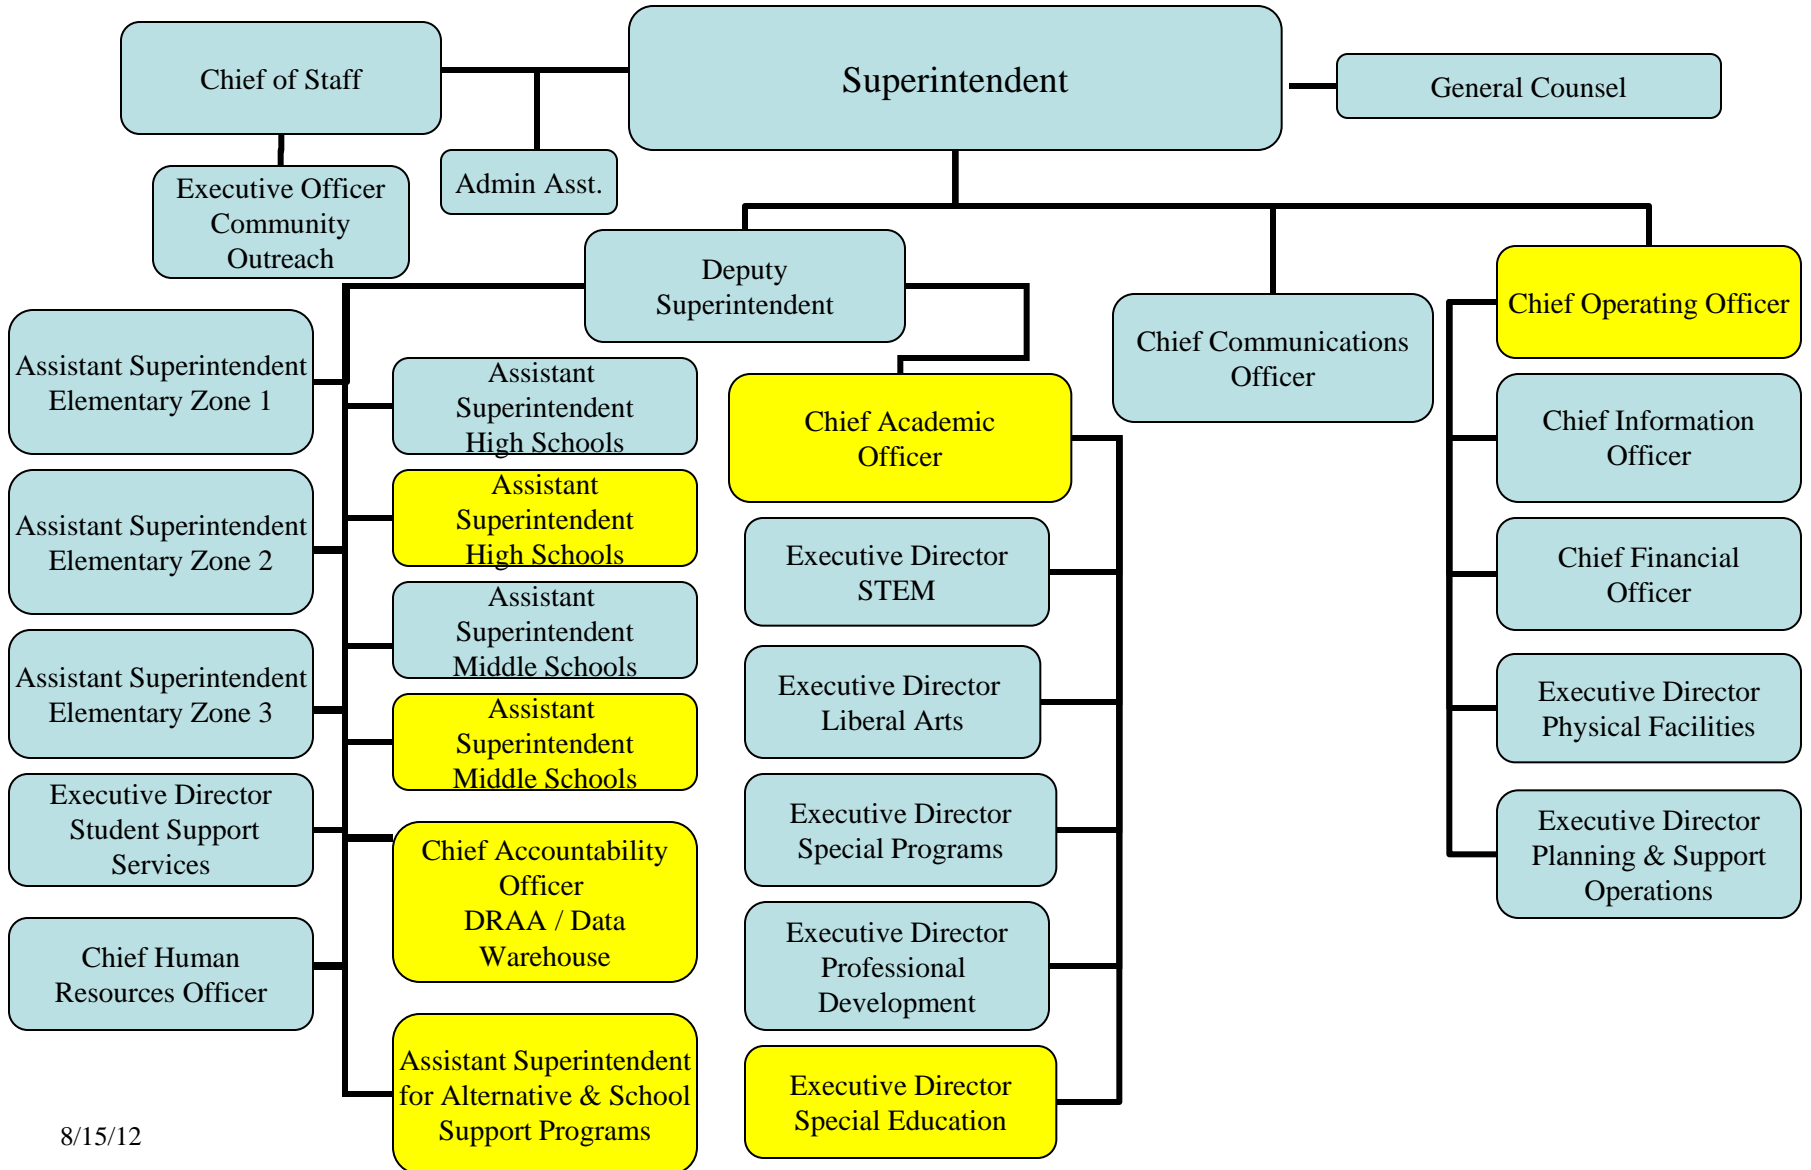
Chief of Staff

Superintendent

General Counsel

Executive Officer Community Outreach

Admin Asst.

Deputy Superintendent

Chief Communications Officer

Chief Operating Officer

Assistant Superintendent Elementary Zone 1

Assistant Superintendent High Schools

Chief Academic Officer

Chief Information Officer

Assistant Superintendent Elementary Zone 2

Assistant Superintendent High Schools

Executive Director STEM

Chief Financial Officer

Assistant Superintendent Middle Schools

Assistant Superintendent Elementary Zone 3

Executive Director Liberal Arts

Executive Director Physical Facilities

Assistant Superintendent Middle Schools

Executive Director Student Support Services

Executive Director Special Programs

Executive Director Planning & Support Operations

Chief Accountability Officer DRAA / Data Warehouse

Chief Human Resources Officer

Executive Director Professional Development

Assistant Superintendent for Alternative & School Support Programs

Executive Director Special Education

8/15/12